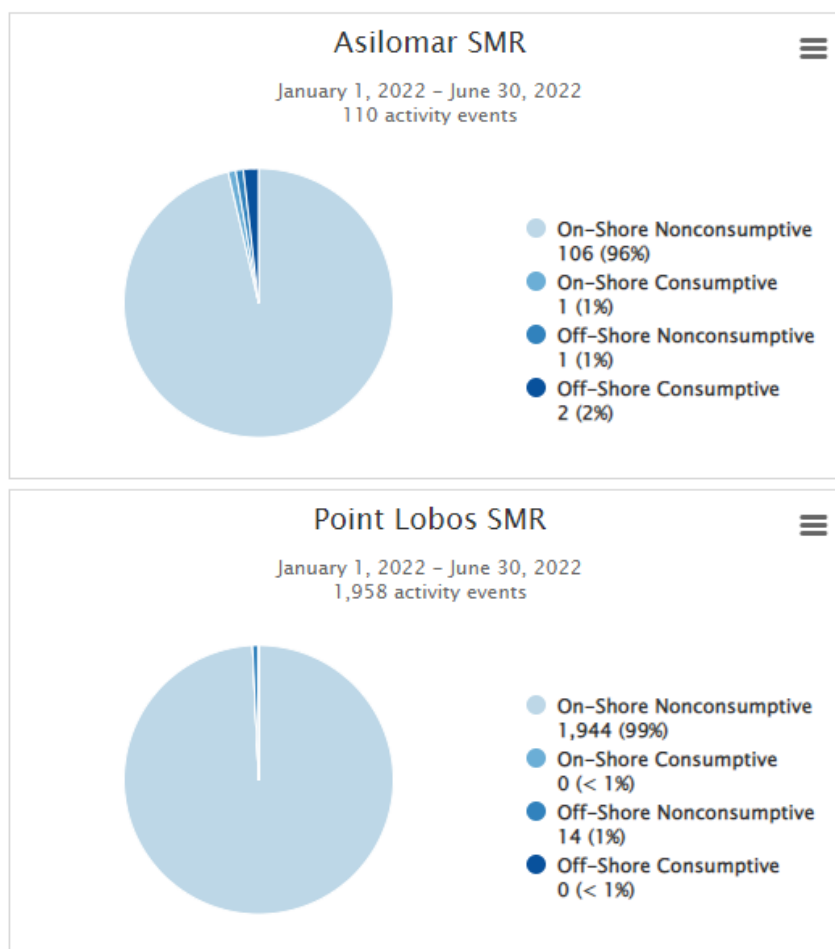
Asilomar SMR

January 1, 2022 – June 30, 2022
110 activity events

On-Shore Nonconsumptive
106 (96%)
On-Shore Consumptive
1 (1%)
Off-Shore Nonconsumptive
1 (1%)
Off-Shore Consumptive
2 (2%)

Point Lobos SMR

January 1, 2022 – June 30, 2022
1,958 activity events

On-Shore Nonconsumptive
1,944 (99%)
On-Shore Consumptive
0 (< 1%)
Off-Shore Nonconsumptive
14 (1%)
Off-Shore Consumptive
0 (< 1%)